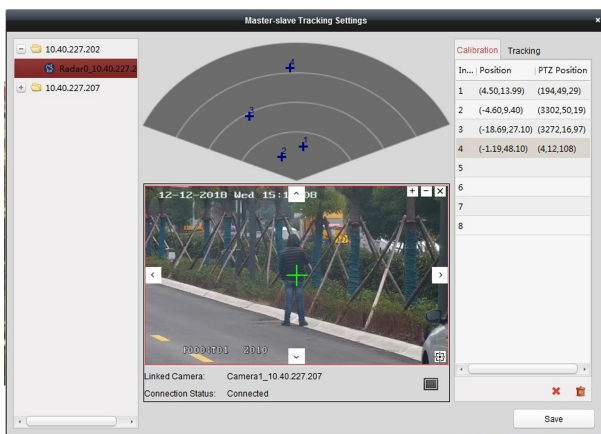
Master-slave Tracking Settings

10.40.227.202
Radar0_10.40.227.2
10.40.227.207

4
3
2
1

12-12-2018 Wed 15:1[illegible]8
+ − ×
^
<
>
⌄
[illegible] 2019

Linked Camera: Camera1_10.40.227.207
Connection Status: Connected

Calibration Tracking

| In... | Position | PTZ Position |
|---|---|---|
| 1 | (4.50,13.99) | (194,49,29) |
| 2 | (-4.60,9.40) | (3302,50,19) |
| 3 | (-18.69,27.10) | (3272,16,97) |
| 4 | (-1.19,48.10) | (4,12,108) |
| 5 | | |
| 6 | | |
| 7 | | |
| 8 | | |

Save